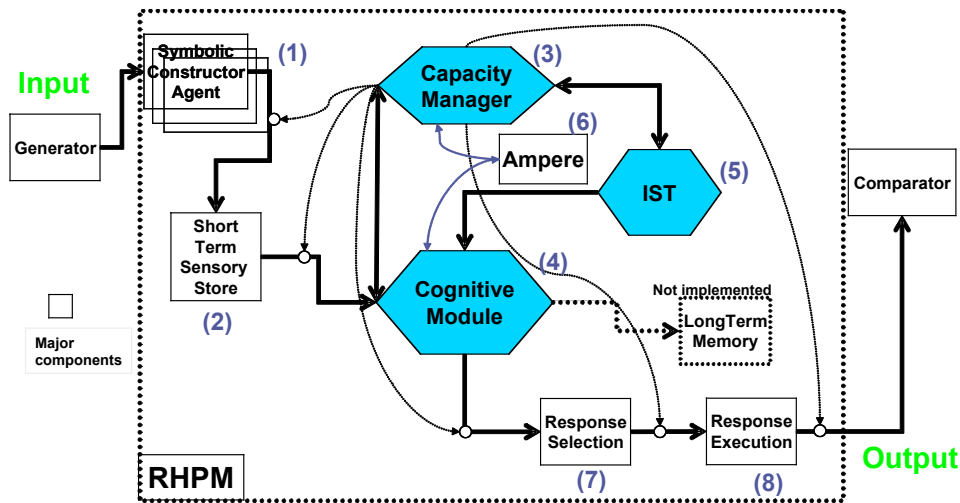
Input

Generator

Symbolic Constructor Agent

(1)

Capacity Manager

(3)

(6)

Ampere

IST

(5)

Comparator

Short Term Sensory Store

(2)

(4)

Cognitive Module

Not implemented

LongTerm Memory

Major components

Response Selection

Response Execution

Output

(7)

(8)

RHPM